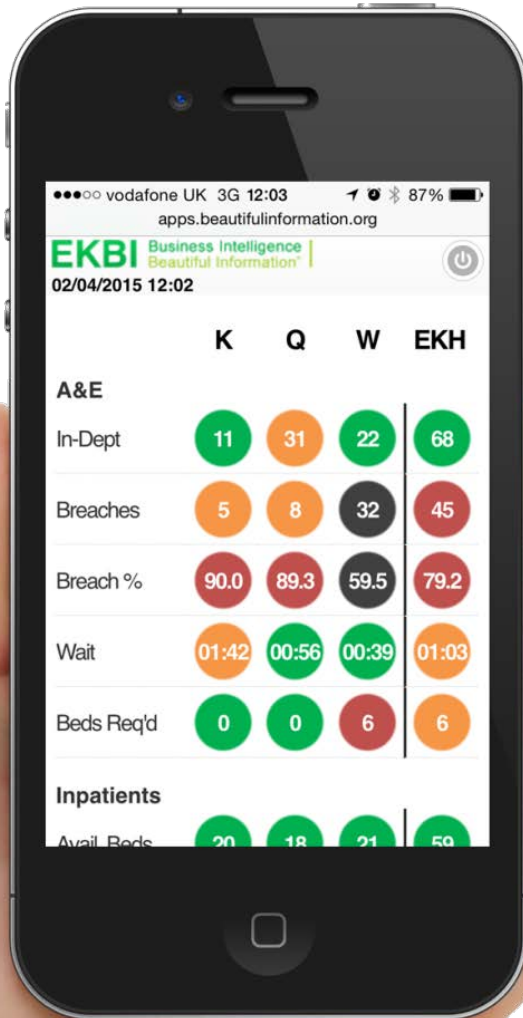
●●●○○ vodafone UK 3G 12:03 87%
apps.beautifulinformation.org

EKBI Business Intelligence Beautiful Information®
02/04/2015 12:02

| | K | Q | W | EKH |
|---|---|---|---|---|
| **A&E** | | | | |
| In-Dept | 11 | 31 | 22 | 68 |
| Breaches | 5 | 8 | 32 | 45 |
| Breach % | 90.0 | 89.3 | 59.5 | 79.2 |
| Wait | 01:42 | 00:56 | 00:39 | 01:03 |
| Beds Req'd | 0 | 0 | 6 | 6 |
| **Inpatients** | | | | |
| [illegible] | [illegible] | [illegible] | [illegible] | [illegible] |